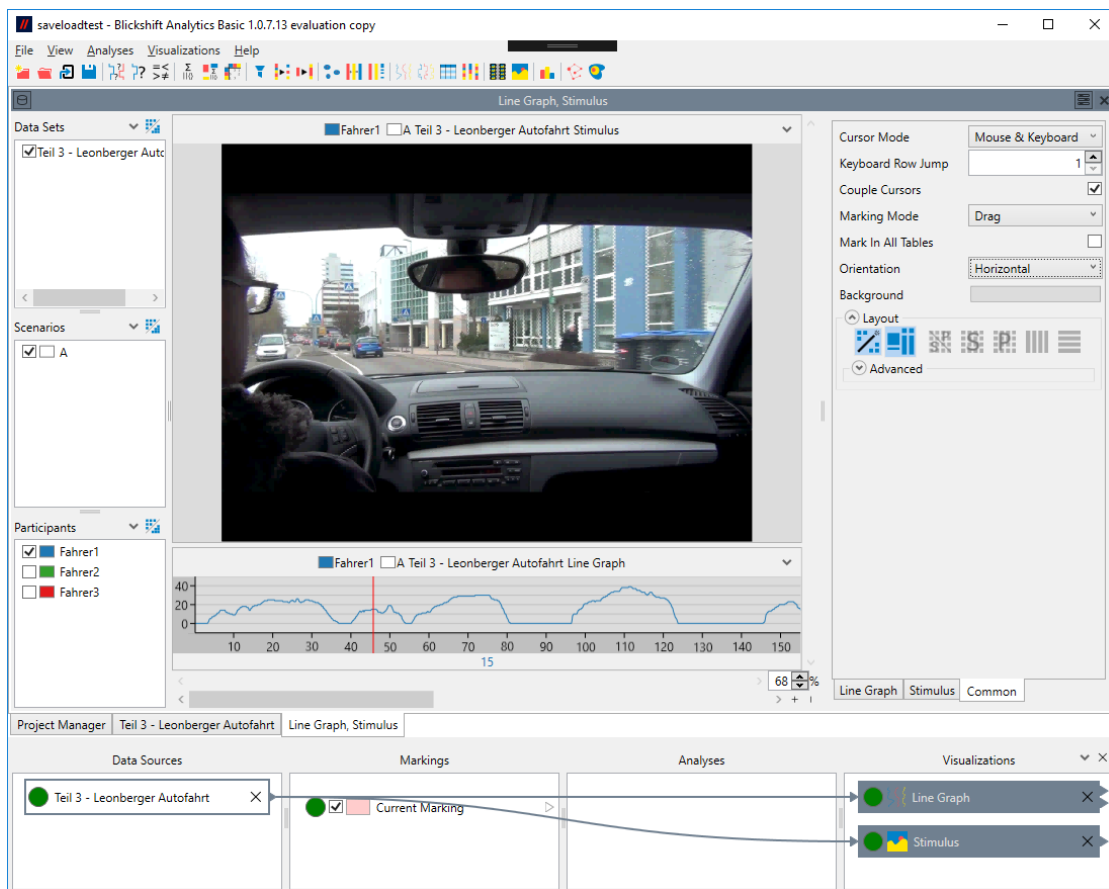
saveloadtest - Blickshift Analytics Basic 1.0.7.13 evaluation copy

File View Analyses Visualizations Help

Line Graph, Stimulus

Data Sets
Teil 3 - Leonberger Autc

Scenarios
A

Participants
Fahrer1
Fahrer2
Fahrer3

Fahrer1 A Teil 3 - Leonberger Autofahrt Stimulus

Fahrer1 A Teil 3 - Leonberger Autofahrt Line Graph

40
20
0
10 20 30 40 50 60 70 80 90 100 110 120 130 140 150
15

68 %

Cursor Mode | Mouse & Keyboard
Keyboard Row Jump | 1
Couple Cursors
Marking Mode | Drag
Mark In All Tables
Orientation | Horizontal
Background

Layout
Advanced

Line Graph | Stimulus | Common

Project Manager | Teil 3 - Leonberger Autofahrt | Line Graph, Stimulus

Data Sources
Teil 3 - Leonberger Autofahrt

Markings
Current Marking

Analyses

Visualizations
Line Graph
Stimulus